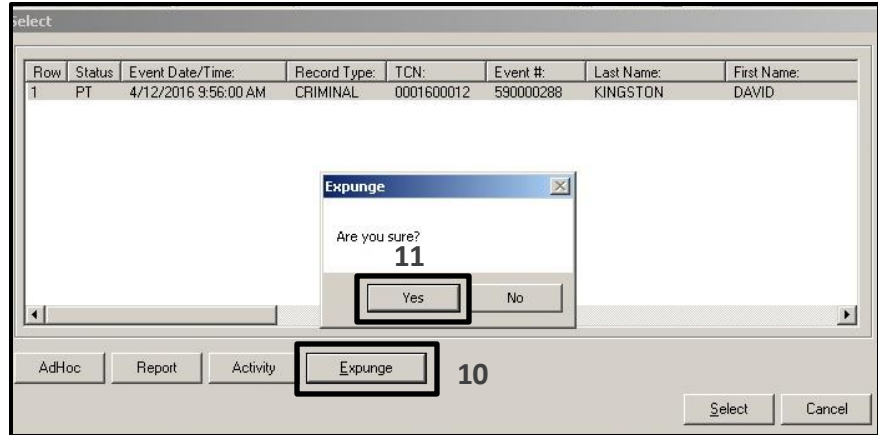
Select

| Row | Status | Event Date/Time: | Record Type: | TCN: | Event #: | Last Name: | First Name: |
|---|---|---|---|---|---|---|---|
| 1 | PT | 4/12/2016 9:56:00 AM | CRIMINAL | 0001600012 | 590000288 | KINGSTON | DAVID |

Expunge

Are you sure?

11

Yes

No

AdHoc

Report

Activity

Expunge

10

Select

Cancel